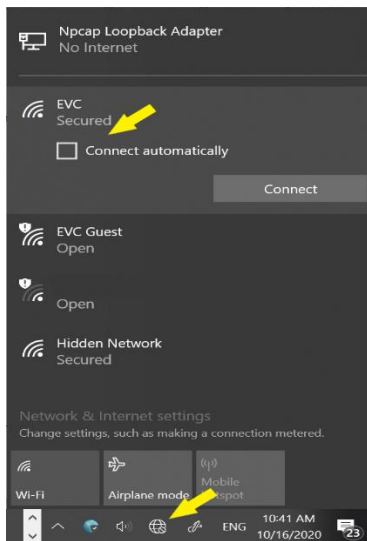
Npcap Loopback Adapter
No Internet

EVC
Secured

Connect automatically

Connect

EVC Guest
Open

Open

Hidden Network
Secured

Network & Internet settings
Change settings, such as making a connection metered.

Wi-Fi

Airplane mode

Mobile
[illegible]spot

ENG

10:41 AM
10/16/2020

23